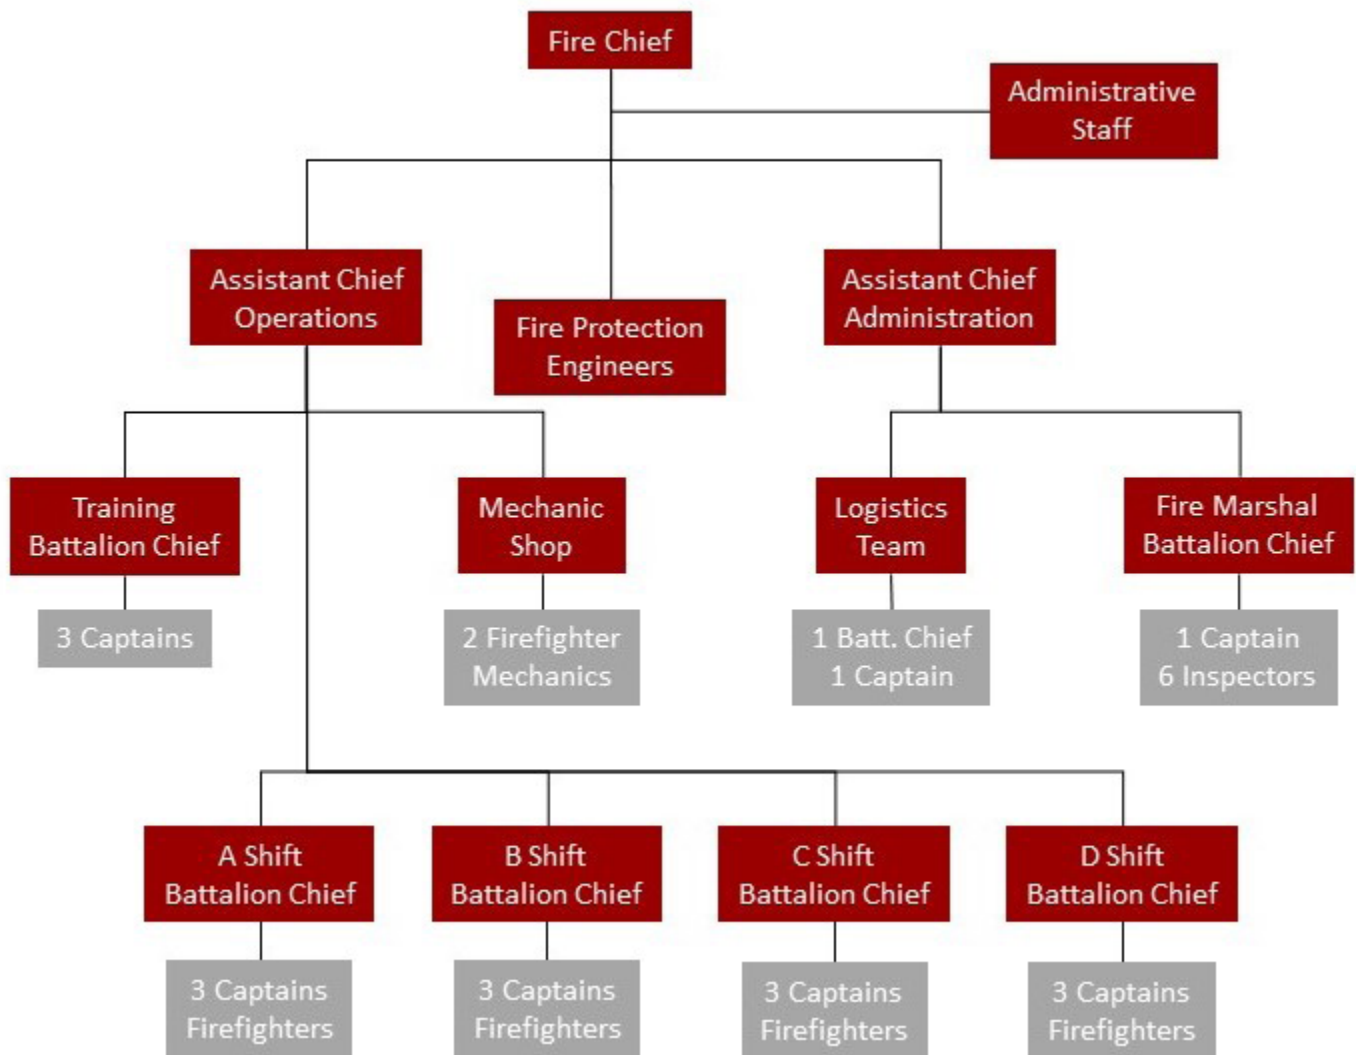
Fire Chief

Administrative Staff

Assistant Chief Operations

Fire Protection Engineers

Assistant Chief Administration

Training Battalion Chief

3 Captains

Mechanic Shop

2 Firefighter Mechanics

Logistics Team

1 Batt. Chief
1 Captain

Fire Marshal Battalion Chief

1 Captain
6 Inspectors

A Shift Battalion Chief

3 Captains
Firefighters

B Shift Battalion Chief

3 Captains
Firefighters

C Shift Battalion Chief

3 Captains
Firefighters

D Shift Battalion Chief

3 Captains
Firefighters